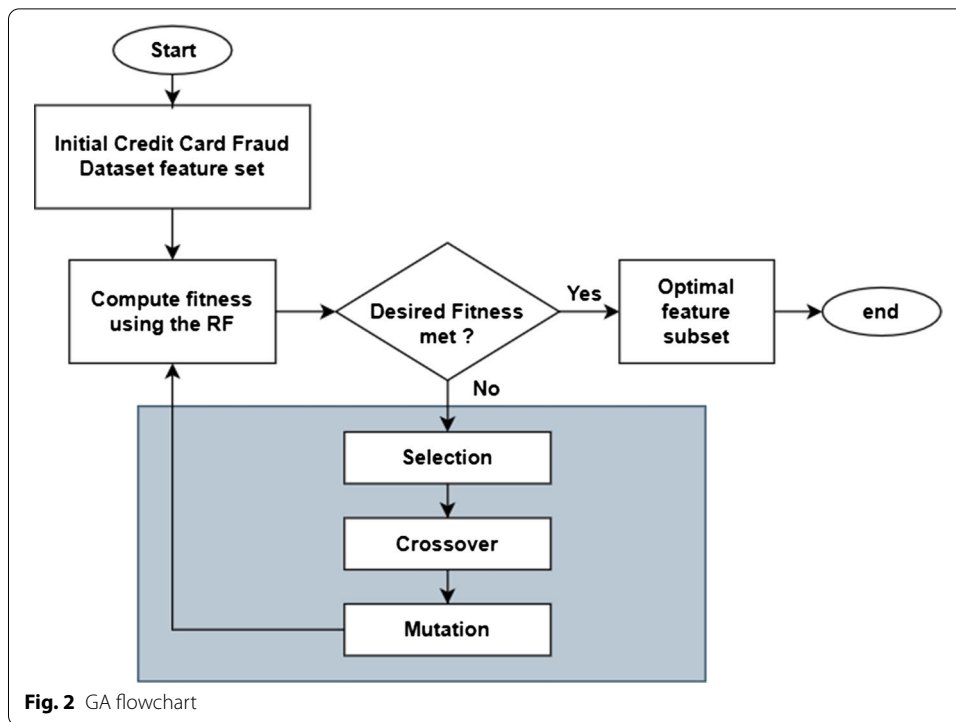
Start

Initial Credit Card Fraud Dataset feature set

Compute fitness using the RF

Desired Fitness met ?

Yes

Optimal feature subset

end

No

Selection

Crossover

Mutation

**Fig. 2** GA flowchart